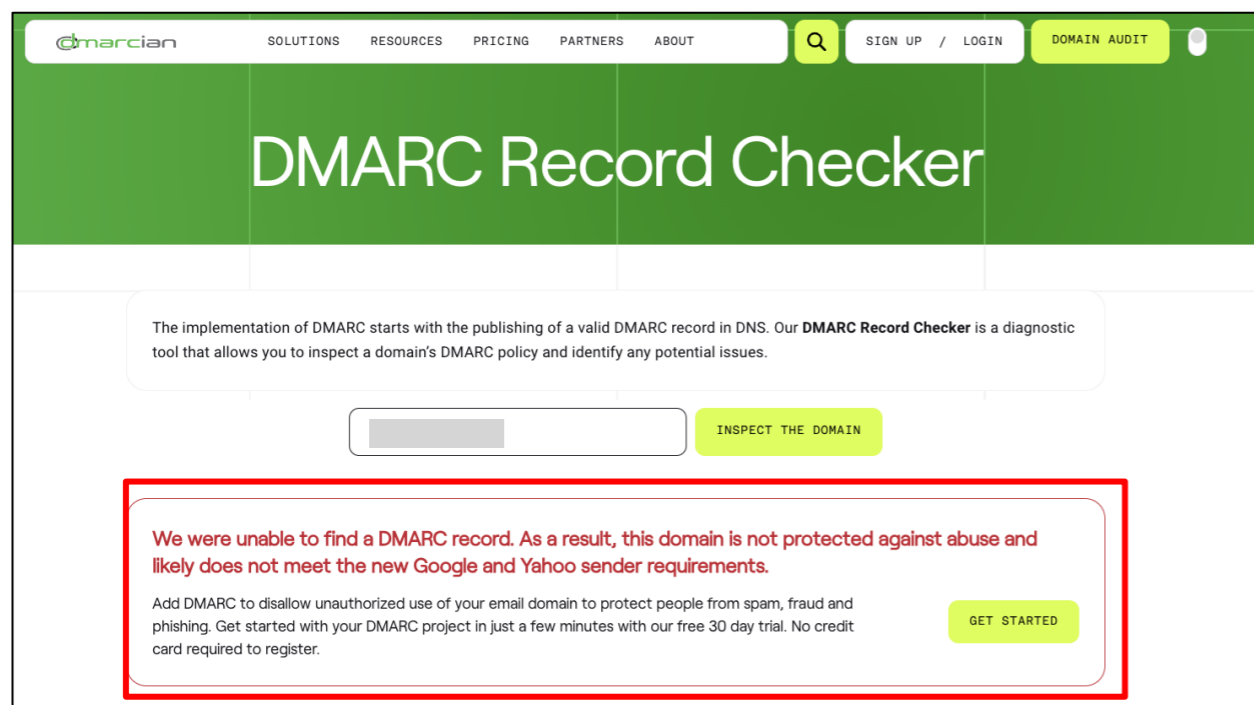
dmarcian

SOLUTIONS RESOURCES PRICING PARTNERS ABOUT

SIGN UP / LOGIN

DOMAIN AUDIT

DMARC Record Checker

The implementation of DMARC starts with the publishing of a valid DMARC record in DNS. Our **DMARC Record Checker** is a diagnostic tool that allows you to inspect a domain's DMARC policy and identify any potential issues.

INSPECT THE DOMAIN

We were unable to find a DMARC record. As a result, this domain is not protected against abuse and likely does not meet the new Google and Yahoo sender requirements.

Add DMARC to disallow unauthorized use of your email domain to protect people from spam, fraud and phishing. Get started with your DMARC project in just a few minutes with our free 30 day trial. No credit card required to register.

GET STARTED